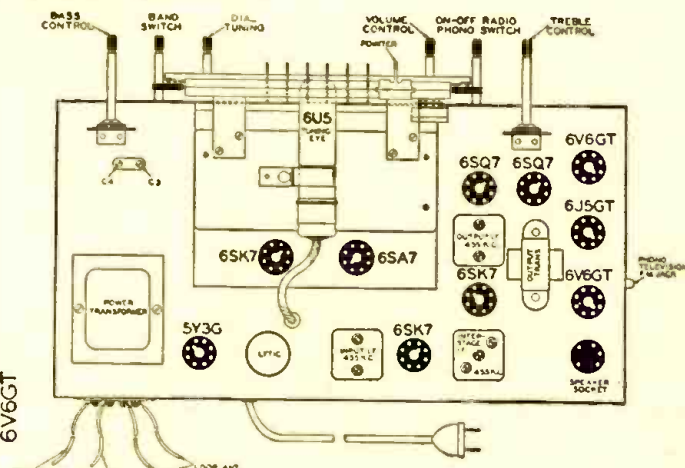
BASS CONTROL
BAND SWITCH
DIAL TUNING
VOLUME CONTROL
ON-OFF RADIO PHONO SWITCH
TREBLE CONTROL
POINTER
6U5
TUNING EYE
C4
C3
6SQ7
6SQ7
6V6GT
6J5GT
6V6GT
OUTPUT I.F. 455 K.C.
OUTPUT TRANS
6SK7
6SA7
6SK7
PHONO TELEVISION F.M. JACK
POWER TRANSFORMER
5Y3G
LYTIC
INPUT I.F. 455 K.C.
6SK7
INTER-STAGE I.F. 455 K.C.
SPEAKER SOCKET
6V6GT
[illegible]